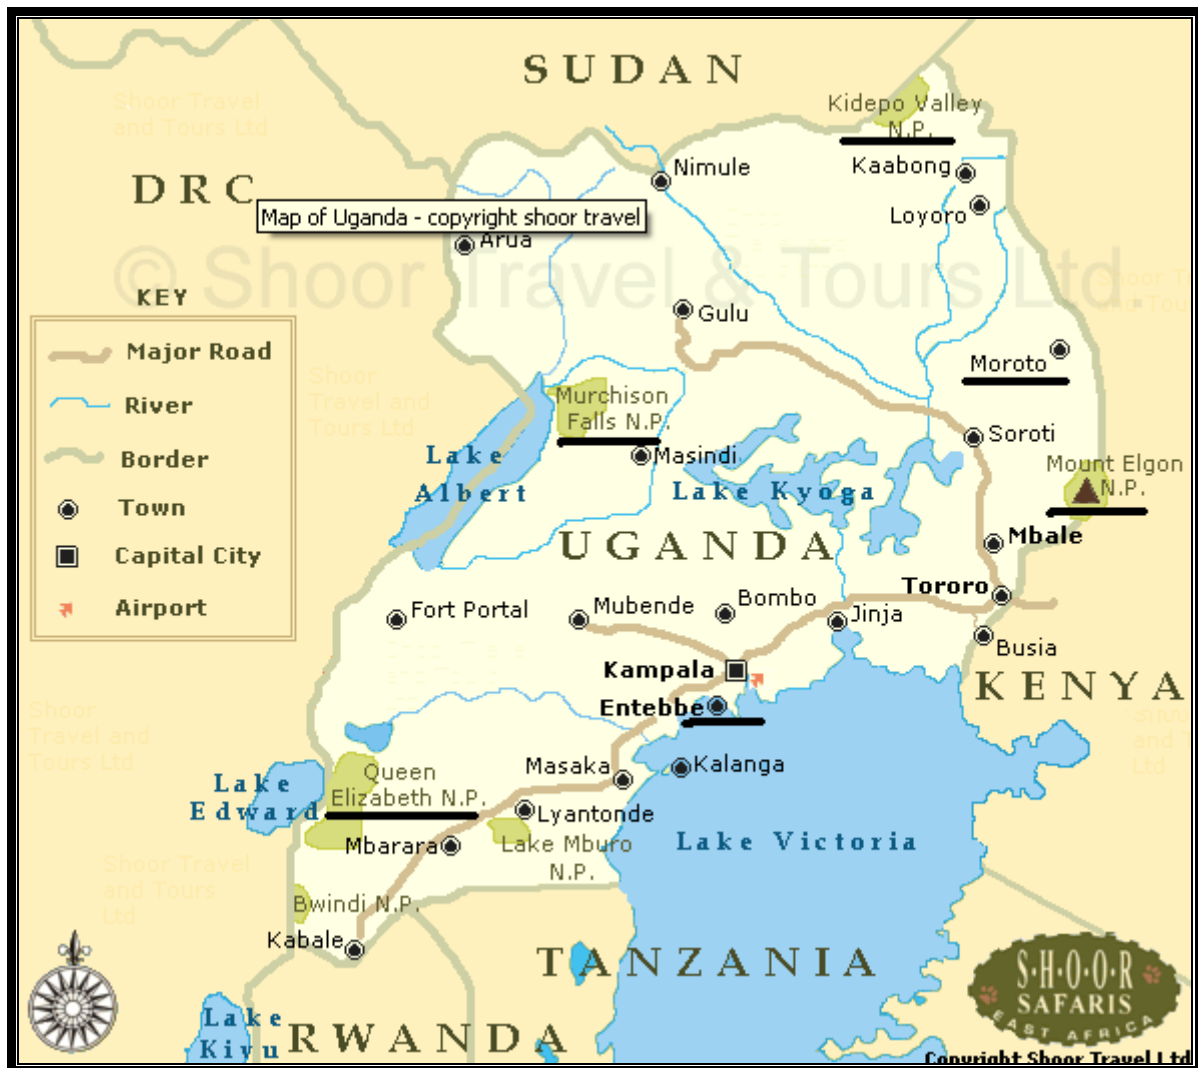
SUDAN

DRC

Map of Uganda - copyright shoor travel

© Shoor Travel & Tours Ltd

Kidepo Valley N.P.

Kaabong

Nimule

Loyoro

Arua

Gulu

Moroto

Soroti

Murchison Falls N.P.

Masindi

Lake Albert

Lake Kyoga

Mount Elgon N.P.

Mbale

UGANDA

Tororo

Fort Portal

Mubende

Bombo

Jinja

Busia

Kampala

KENYA

Entebbe

Masaka

Kalanga

Lake Edward

Queen Elizabeth N.P.

Lyantonde

Mbarara

Lake Mburo N.P.

Lake Victoria

Bwindi N.P.

Kabale

TANZANIA

Lake Kivu

RWANDA

KEY

Major Road

River

Border

Town

Capital City

Airport

Shoor Travel and Tours Ltd

SHOOR SAFARIS EAST AFRICA

Copyright Shoor Travel Ltd